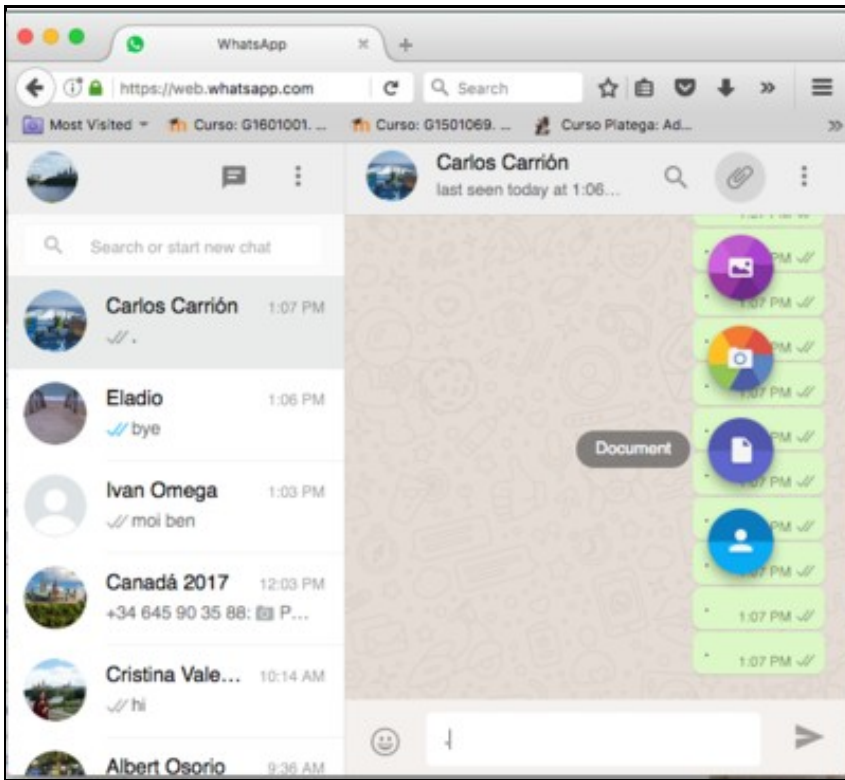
WhatsApp

https://web.whatsapp.com

Search

Most Visited

Curso: G1601001. ...

Curso: G1501069. ...

Curso Platega: Ad...

Carlos Carrión

last seen today at 1:06...

Search or start new chat

Carlos Carrión 1:07 PM

.

Eladio 1:06 PM

bye

Ivan Omega 1:03 PM

moi ben

Canadá 2017 12:03 PM

+34 645 90 35 88: P...

Cristina Vale... 10:14 AM

hi

Albert Osorio 9:36 AM

PM

1:07 PM

PM

1:07 PM

PM

Document

1:07 PM

PM

1:07 PM

1:07 PM

1:07 PM